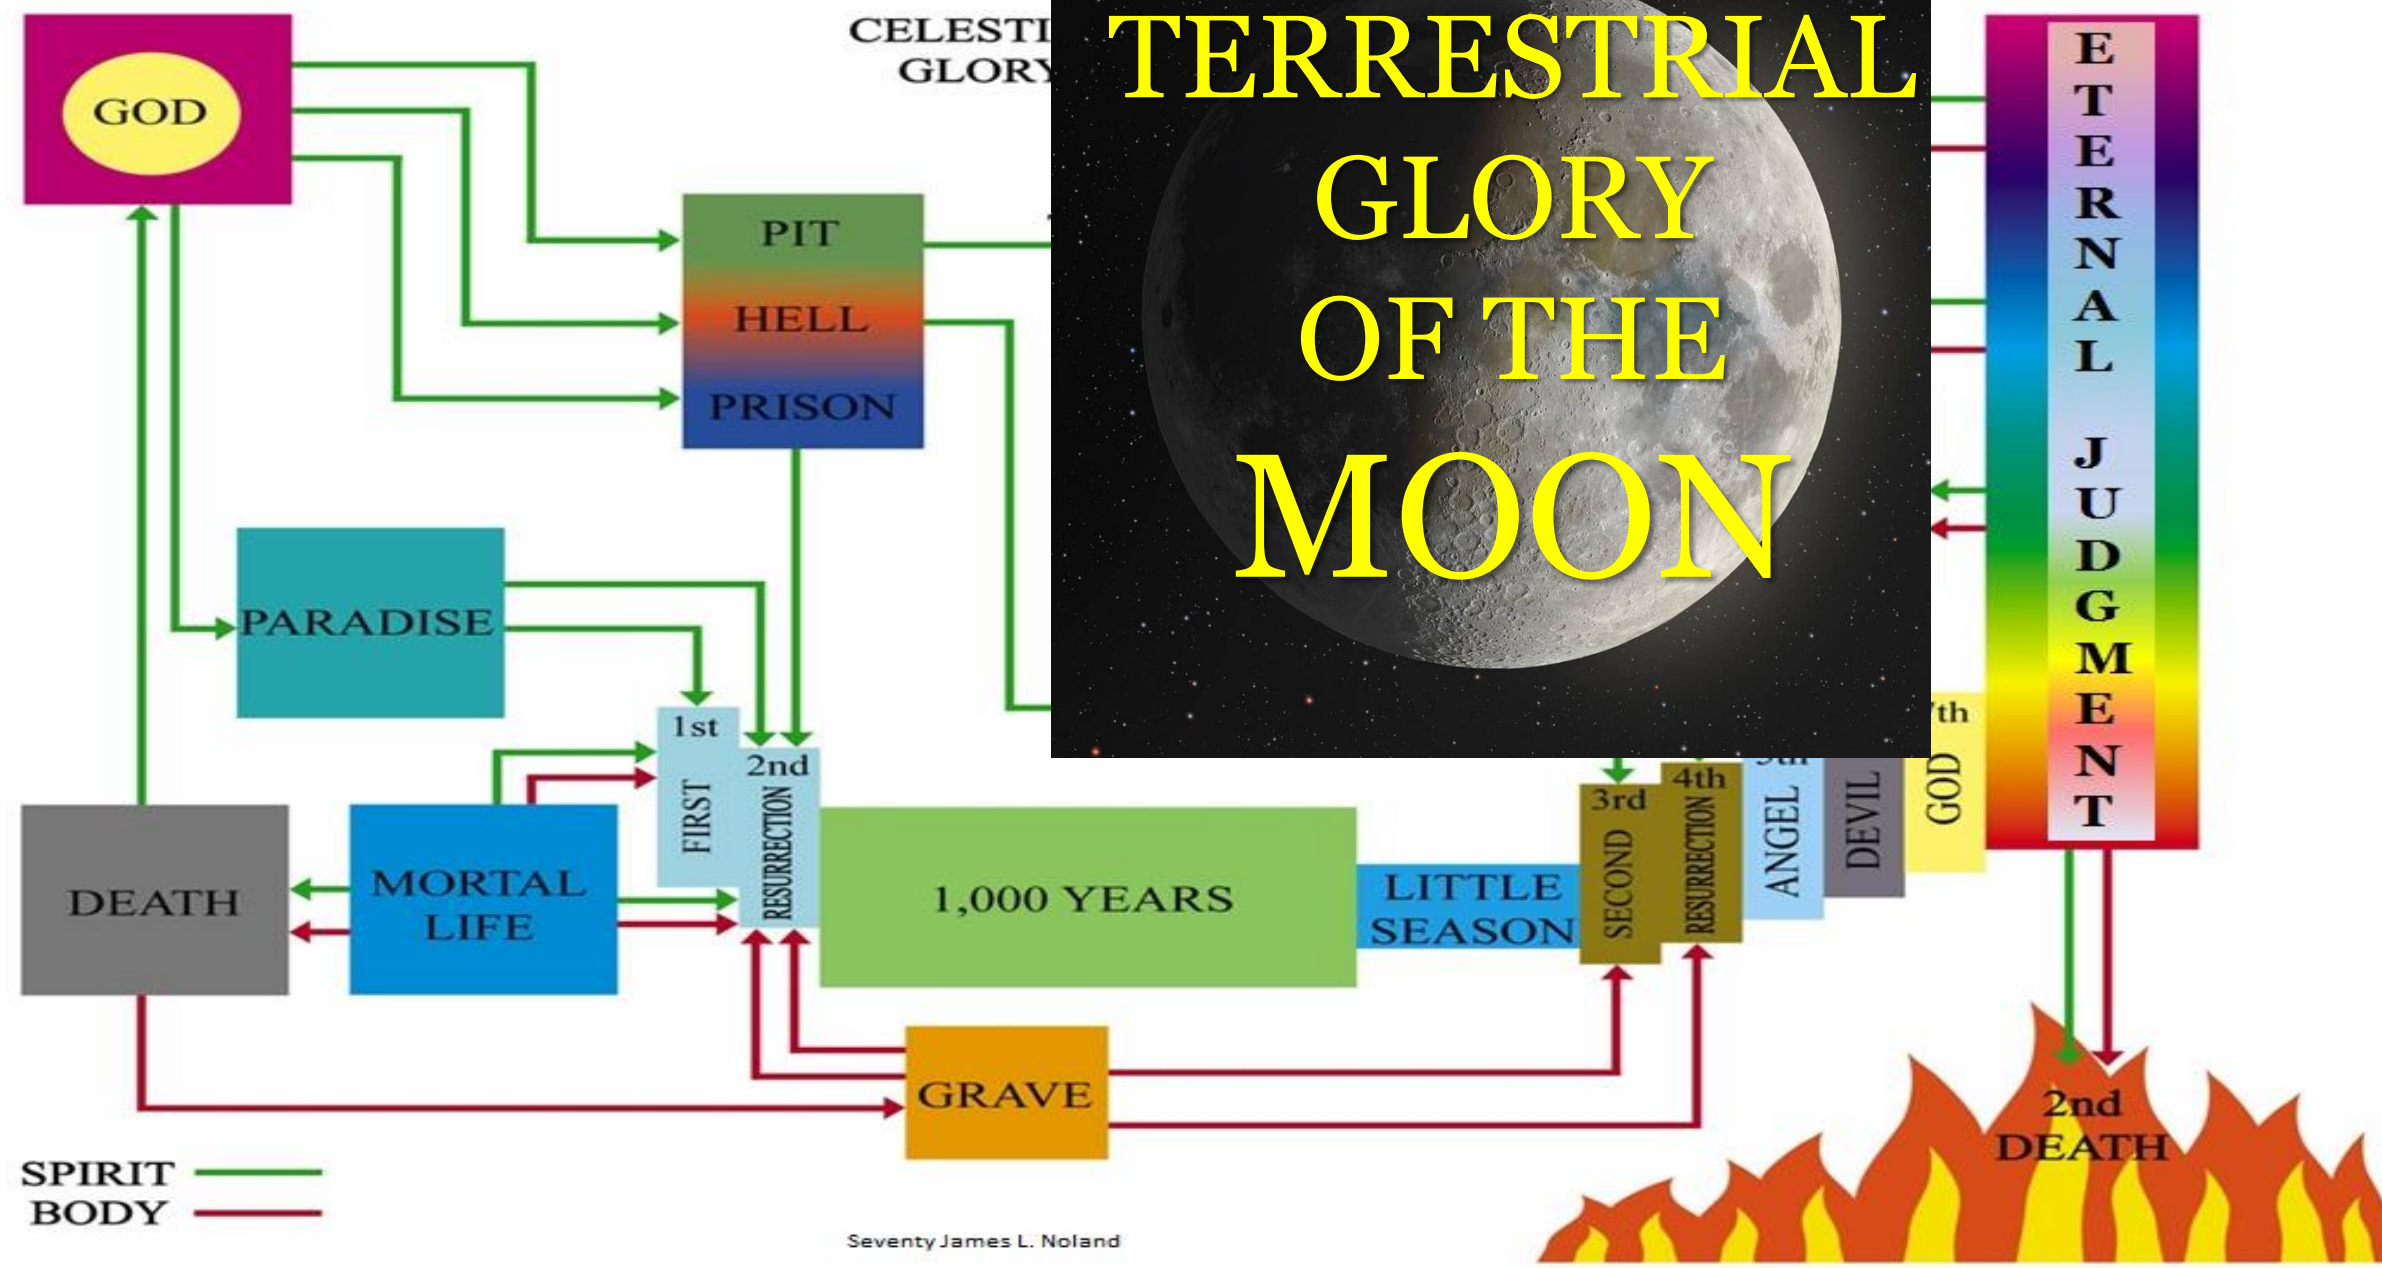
GOD

CELESTI
GLORY

TERRESTRIAL GLORY OF THE MOON

ETERNAL JUDGMENT

PIT
HELL
PRISON

PARADISE

1st
FIRST
2nd
RESURRECTION

DEATH

MORTAL LIFE

1,000 YEARS

LITTLE SEASON

3rd
SECOND
4th
RESURRECTION
ANGEL
DEVIL
7th
GOD

GRAVE

2nd DEATH

SPIRIT
BODY

Seventy James L. Noland